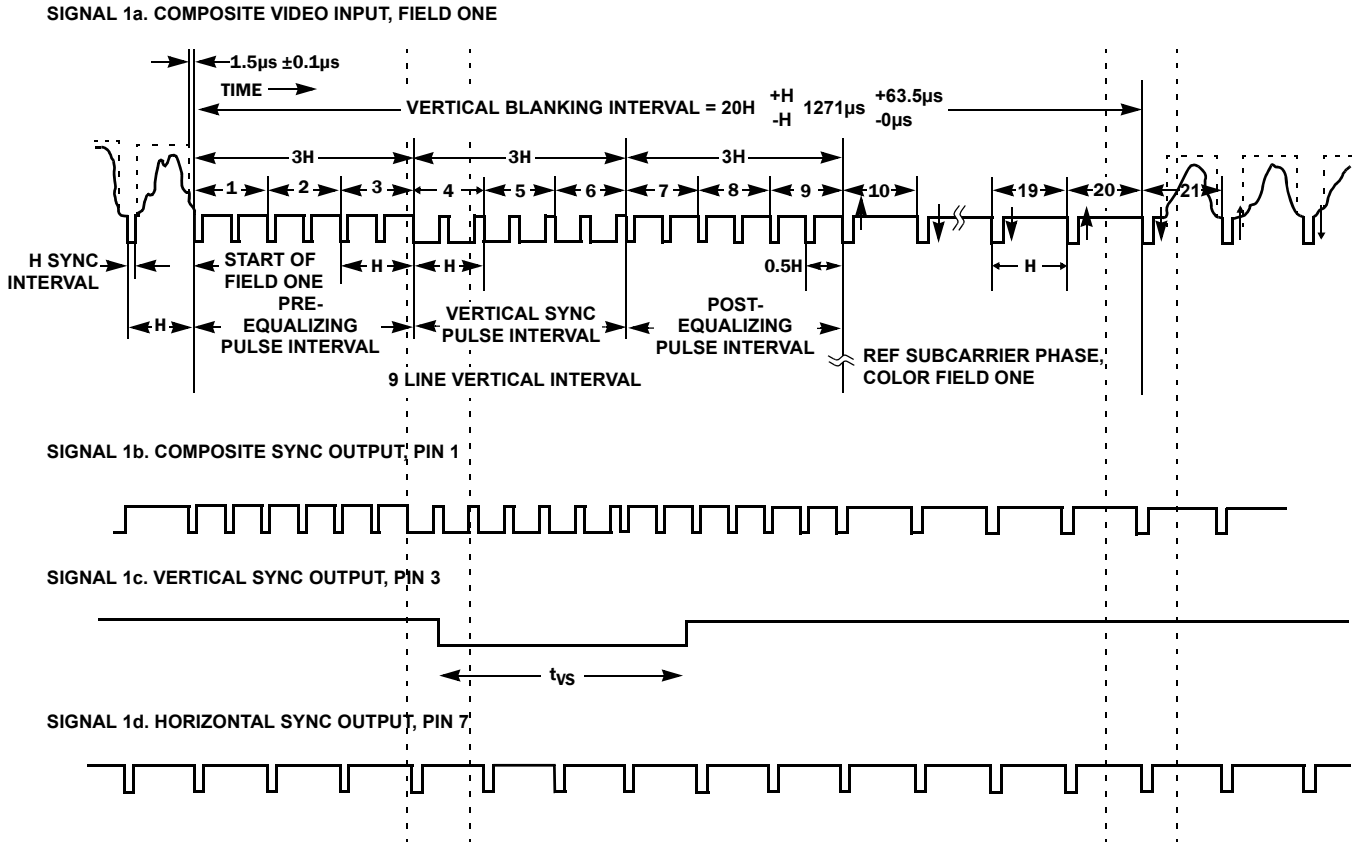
SIGNAL 1a. COMPOSITE VIDEO INPUT, FIELD ONE

1.5μs ±0.1μs

TIME

VERTICAL BLANKING INTERVAL = 20H $^{+H}_{-H}$ 1271μs $^{+63.5μs}_{-0μs}$

3H

3H

3H

1

2

3

4

5

6

7

8

9

10

19

20

21

H SYNC INTERVAL

START OF FIELD ONE

H

H

0.5H

H

H

PRE-EQUALIZING PULSE INTERVAL

VERTICAL SYNC PULSE INTERVAL

POST-EQUALIZING PULSE INTERVAL

REF SUBCARRIER PHASE, COLOR FIELD ONE

9 LINE VERTICAL INTERVAL

SIGNAL 1b. COMPOSITE SYNC OUTPUT, PIN 1

SIGNAL 1c. VERTICAL SYNC OUTPUT, PIN 3

$t_{VS}$

SIGNAL 1d. HORIZONTAL SYNC OUTPUT, PIN 7